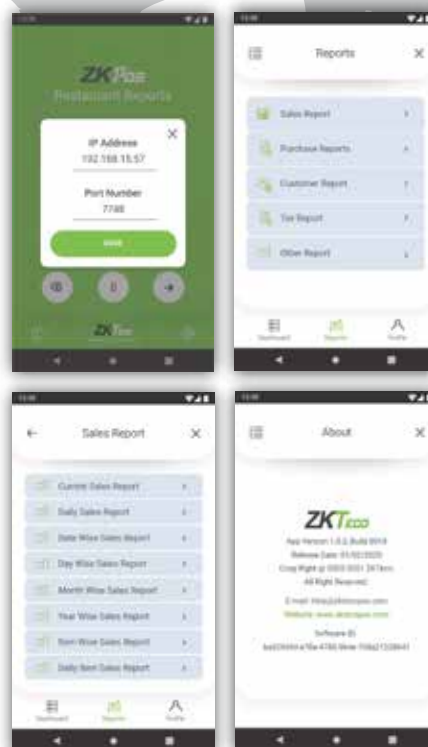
ZKPos
Restaurant Reports

IP Address
192.168.15.57

Port Number
7748

SAVE

ZKTeco

Reports

Sales Report
Purchase Reports
Customer Report
Tax Report
Other Report

Dashboard
Reports
Profile

Sales Report

Current Sales Report
Daily Sales Report
Date Wise Sales Report
Day Wise Sales Report
Month Wise Sales Report
Year Wise Sales Report
Item Wise Sales Report
Daily Item Sales Report

Dashboard
Reports
Profile

About

ZKTeco
App Version: 1.0.2, Build 2019
Release Date: 01/02/2020
Copy Right @ 2003-2021 ZKTeco
All Right Reserved

E-mail: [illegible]
Website: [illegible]

Software ID
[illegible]